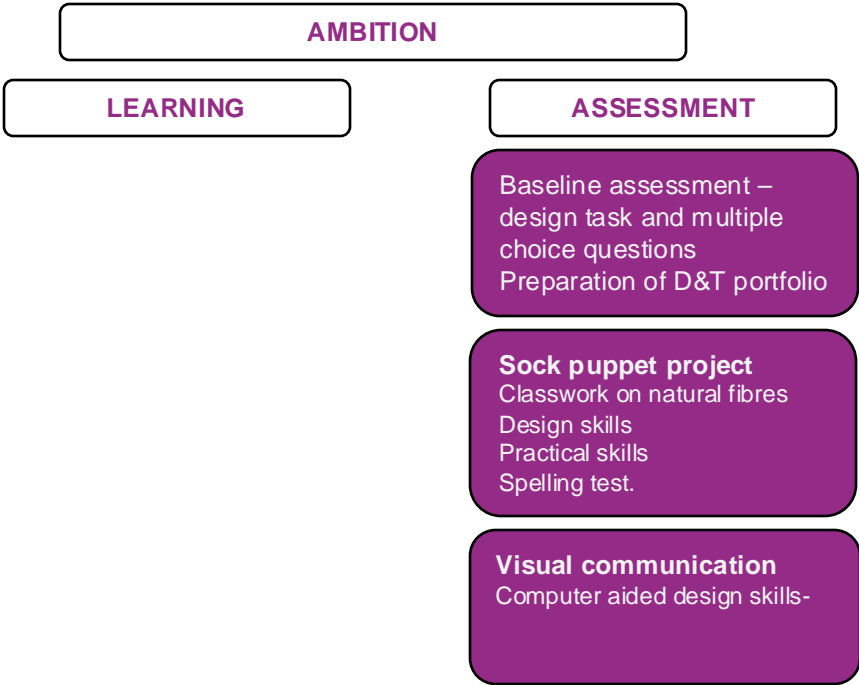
AMBITION

LEARNING

ASSESSMENT

Baseline assessment – design task and multiple choice questions
Preparation of D&T portfolio

**Sock puppet project**
Classwork on natural fibres
Design skills
Practical skills
Spelling test.

**Visual communication**
Computer aided design skills-